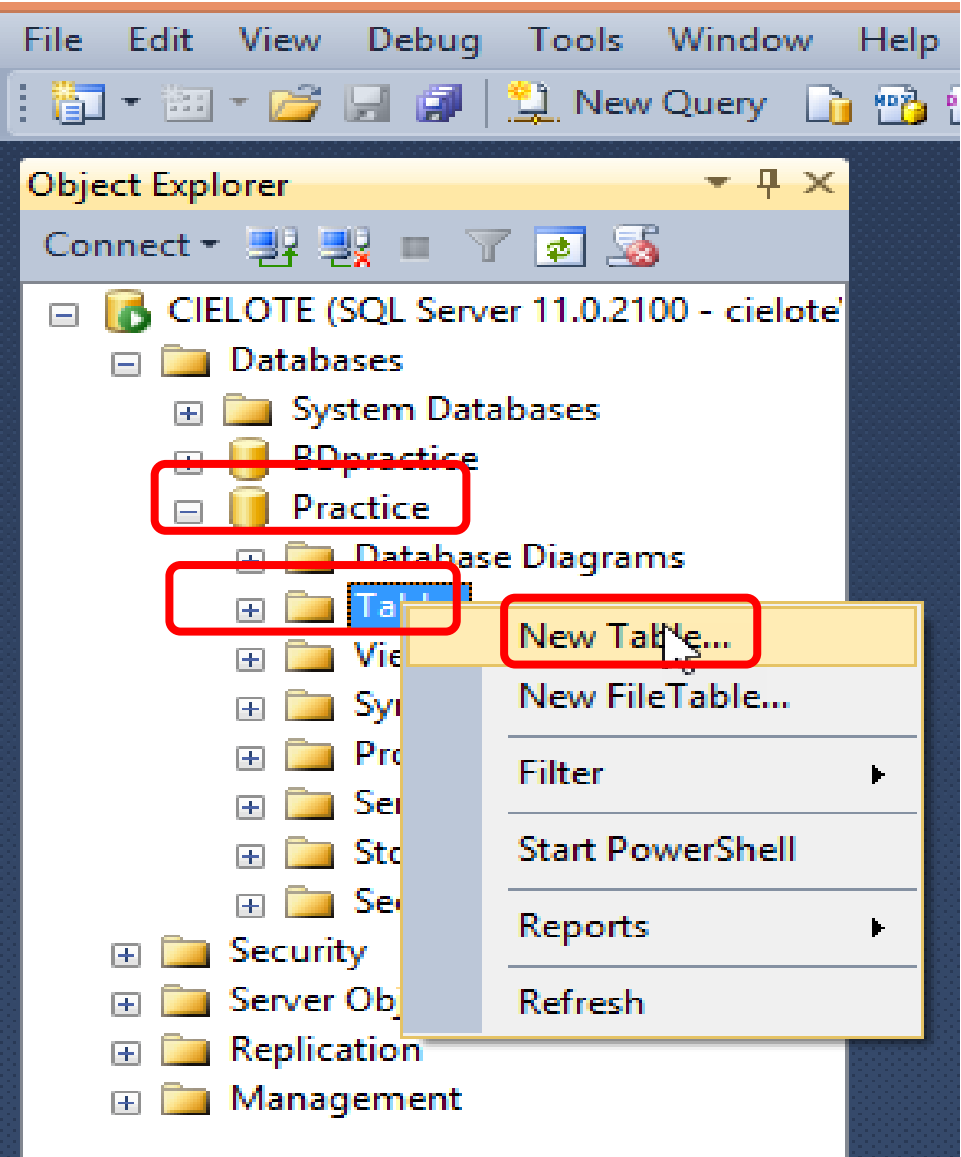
File Edit View Debug Tools Window Help

New Query

Object Explorer

Connect

CIELOTE (SQL Server 11.0.2100 - cielote'

Databases

System Databases

BDpractice

Practice

Database Diagrams

Tabl

Vie

Syr

Pro

Ser

Sto

Sec

Security

Server Obj

Replication

Management

New Table...

New FileTable...

Filter

Start PowerShell

Reports

Refresh